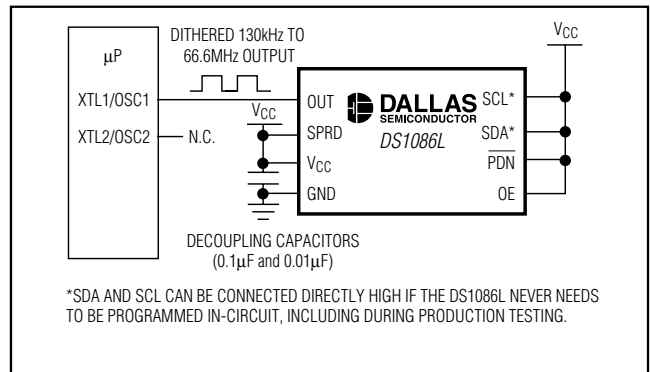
μP

XTL1/OSC1

XTL2/OSC2

N.C.

DITHERED 130kHz TO 66.6MHz OUTPUT

$V_{CC}$

OUT

SPRD

$V_{CC}$

GND

DALLAS SEMICONDUCTOR

DS1086L

SCL*

SDA*

$\overline{PDN}$

OE

$V_{CC}$

DECOUPLING CAPACITORS (0.1μF and 0.01μF)

*SDA AND SCL CAN BE CONNECTED DIRECTLY HIGH IF THE DS1086L NEVER NEEDS TO BE PROGRAMMED IN-CIRCUIT, INCLUDING DURING PRODUCTION TESTING.